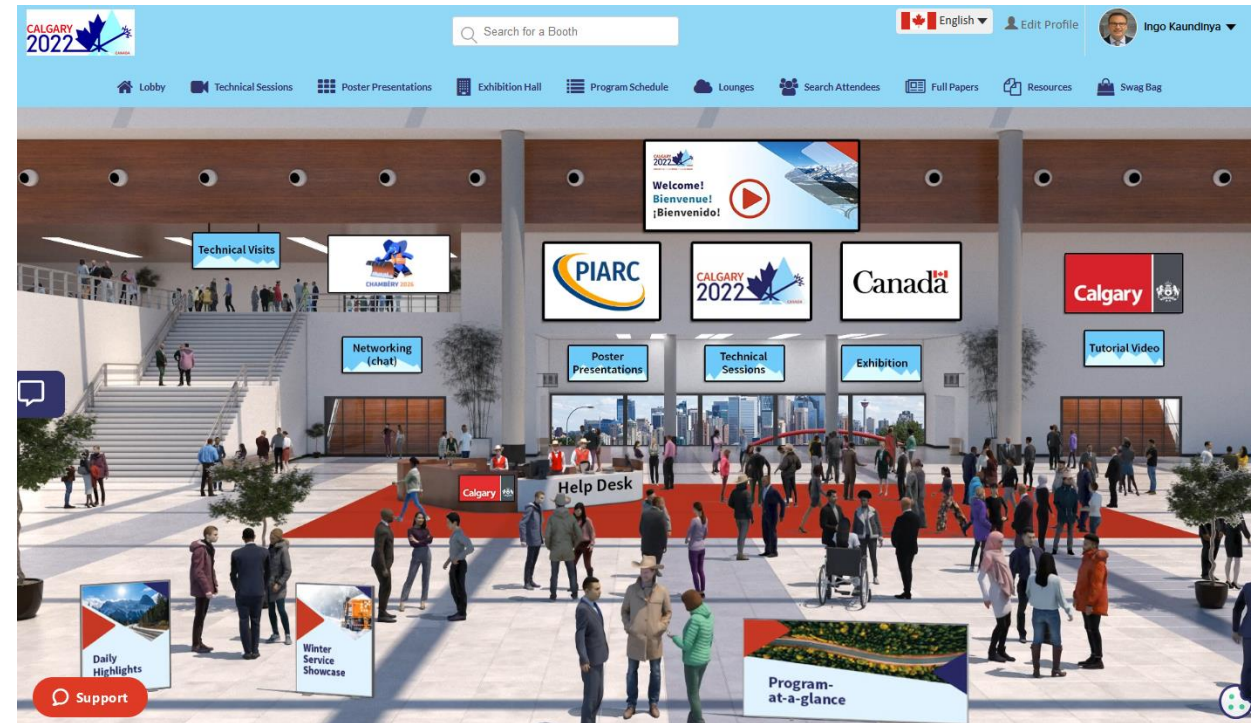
CALGARY 2022 CANADA

Search for a Booth

English

Edit Profile

Ingo Kaundinya

Lobby Technical Sessions Poster Presentations Exhibition Hall Program Schedule Lounges Search Attendees Full Papers Resources Swag Bag

CALGARY 2022

Welcome!
Bienvenue!
¡Bienvenido!

Technical Visits

CHAMBÉRY 2026

PIARC

CALGARY 2022 CANADA

Canada

Calgary

Networking (chat)

Poster Presentations

Technical Sessions

Exhibition

Tutorial Video

Calgary

Help Desk

Daily Highlights

Winter Service Showcase

Program-at-a-glance

Support